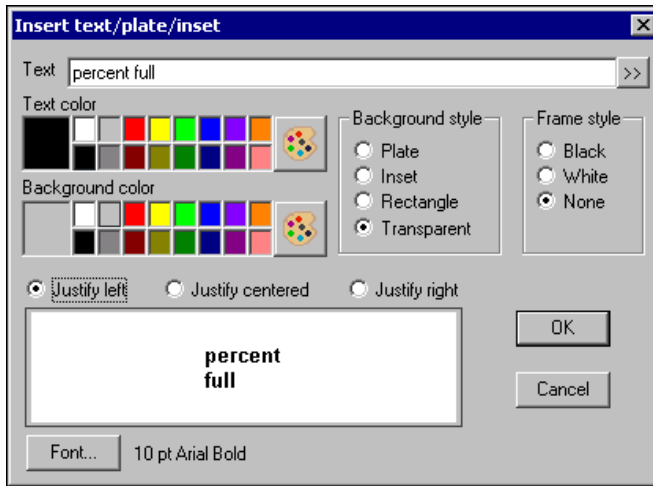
Insert text/plate/inset

Text percent full >>

Text color

Background color

Background style
Plate
Inset
Rectangle
Transparent

Frame style
Black
White
None

Justify left Justify centered Justify right

percent
full

OK

Cancel

Font... 10 pt Arial Bold